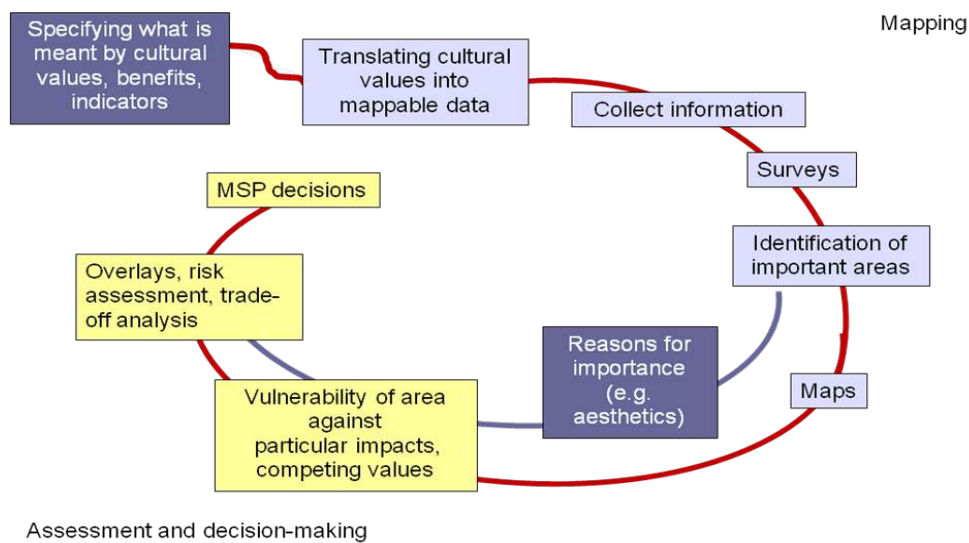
Specifying what is meant by cultural values, benefits, indicators

Translating cultural values into mappable data

Mapping

Collect information

Surveys

Identification of important areas

MSP decisions

Overlays, risk assessment, trade-off analysis

Reasons for importance (e.g. aesthetics)

Maps

Vulnerability of area against particular impacts, competing values

Assessment and decision-making